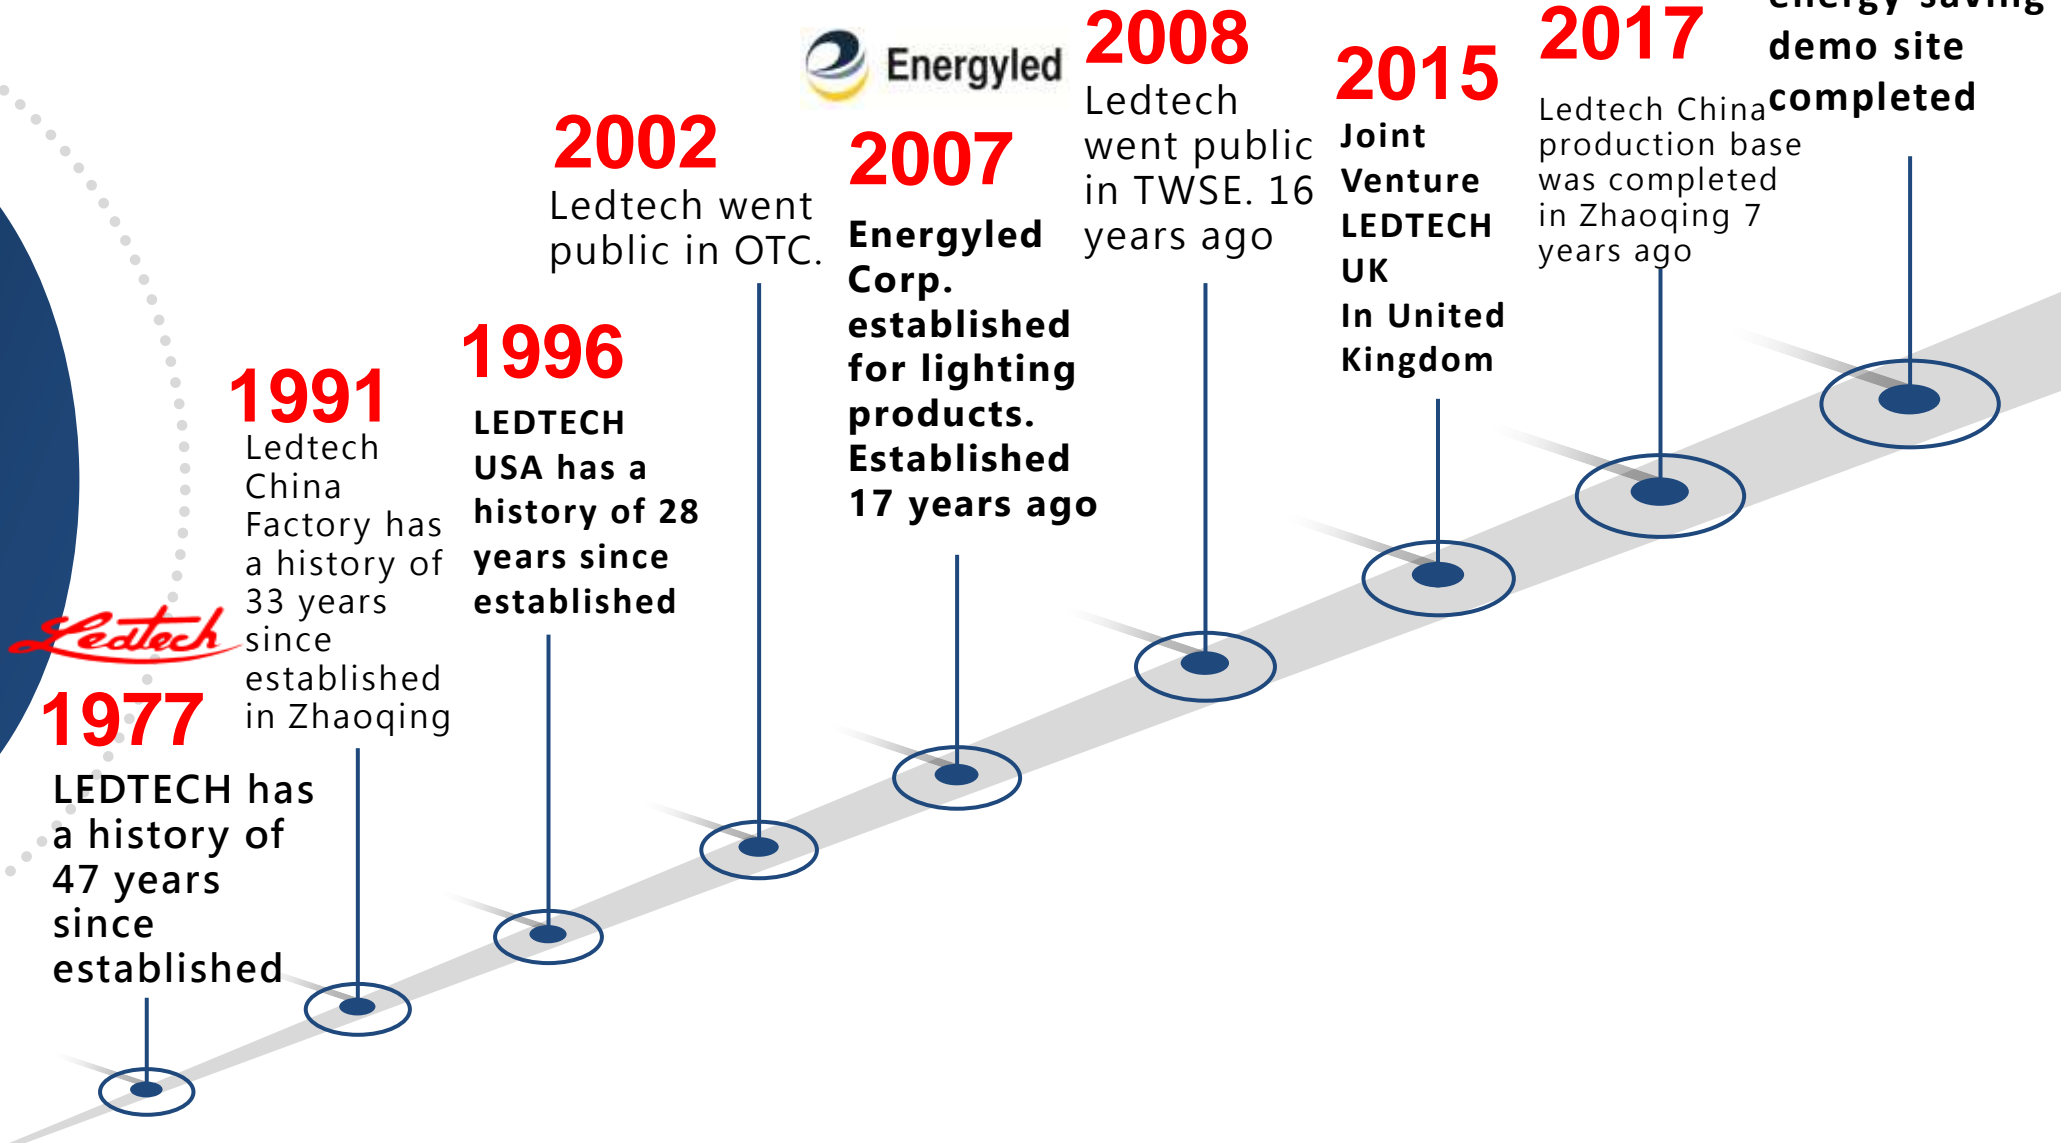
Ledtech

1977
LEDTECH has a history of 47 years since established

1991
Ledtech China Factory has a history of 33 years since established in Zhaoqing

1996
LEDTECH USA has a history of 28 years since established

2002
Ledtech went public in OTC.

Energyled

2007
Energyled Corp. established for lighting products. Established 17 years ago

2008
Ledtech went public in TWSE. 16 years ago

2015
Joint Venture LEDTECH UK In United Kingdom

2017
Ledtech China production base was completed in Zhaoqing 7 years ago

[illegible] demo site completed